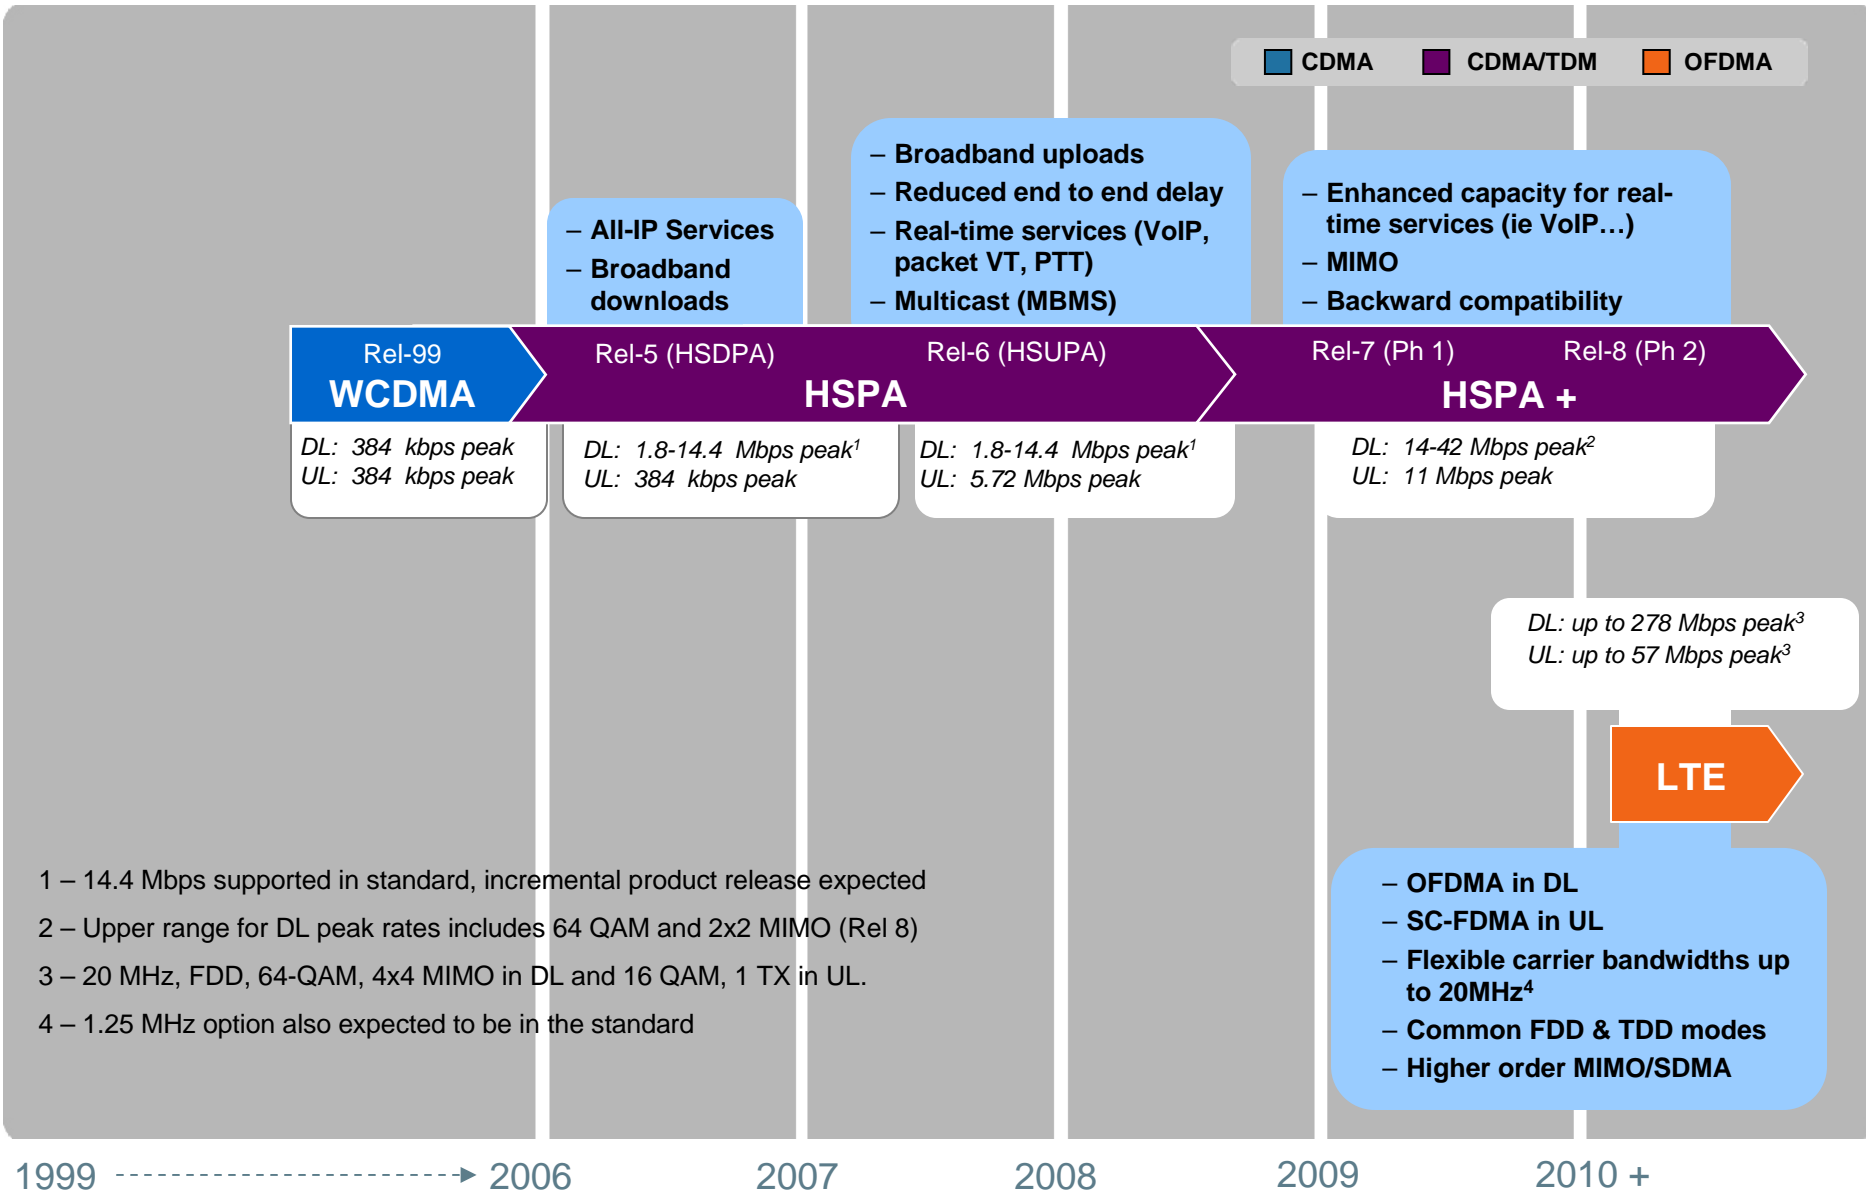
CDMA CDMA/TDM OFDMA

– All-IP Services
– Broadband downloads

– Broadband uploads
– Reduced end to end delay
– Real-time services (VoIP, packet VT, PTT)
– Multicast (MBMS)

– Enhanced capacity for real-time services (ie VoIP…)
– MIMO
– Backward compatibility

Rel-99
WCDMA

Rel-5 (HSDPA)
Rel-6 (HSUPA)
HSPA

Rel-7 (Ph 1)
Rel-8 (Ph 2)
HSPA +

DL: 384 kbps peak
UL: 384 kbps peak

DL: 1.8-14.4 Mbps peak$^1$
UL: 384 kbps peak

DL: 1.8-14.4 Mbps peak$^1$
UL: 5.72 Mbps peak

DL: 14-42 Mbps peak$^2$
UL: 11 Mbps peak

DL: up to 278 Mbps peak$^3$
UL: up to 57 Mbps peak$^3$

LTE

– OFDMA in DL
– SC-FDMA in UL
– Flexible carrier bandwidths up to 20MHz$^4$
– Common FDD & TDD modes
– Higher order MIMO/SDMA

1 – 14.4 Mbps supported in standard, incremental product release expected

2 – Upper range for DL peak rates includes 64 QAM and 2x2 MIMO (Rel 8)

3 – 20 MHz, FDD, 64-QAM, 4x4 MIMO in DL and 16 QAM, 1 TX in UL.

4 – 1.25 MHz option also expected to be in the standard

1999 2006 2007 2008 2009 2010 +